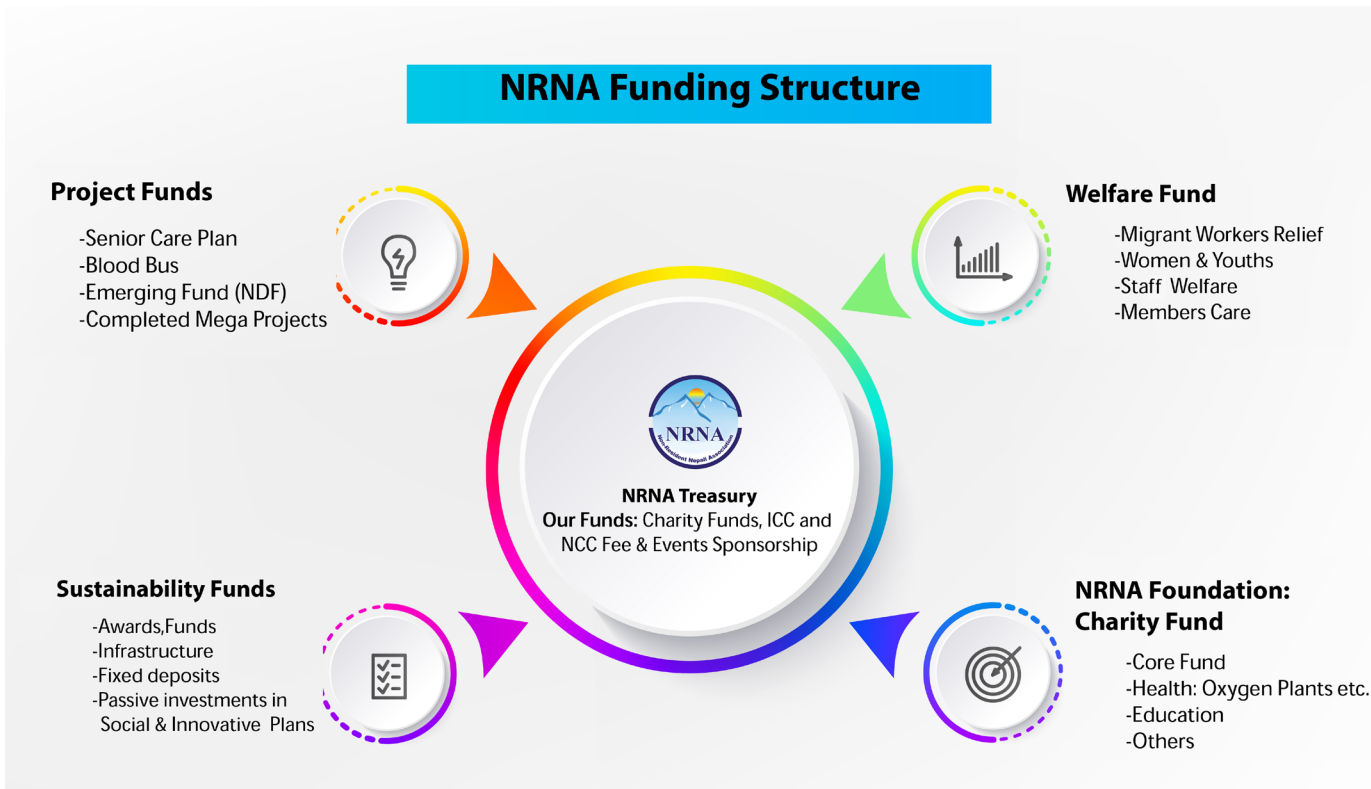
NRNA Funding Structure

Project Funds

-Senior Care Plan
-Blood Bus
-Emerging Fund (NDF)
-Completed Mega Projects

Welfare Fund

-Migrant Workers Relief
-Women & Youths
-Staff Welfare
-Members Care

NRNA
Non-Resident Nepali Association

NRNA Treasury
Our Funds: Charity Funds, ICC and NCC Fee & Events Sponsorship

Sustainability Funds

-Awards,Funds
-Infrastructure
-Fixed deposits
-Passive investments in Social & Innovative Plans

NRNA Foundation: Charity Fund

-Core Fund
-Health: Oxygen Plants etc.
-Education
-Others